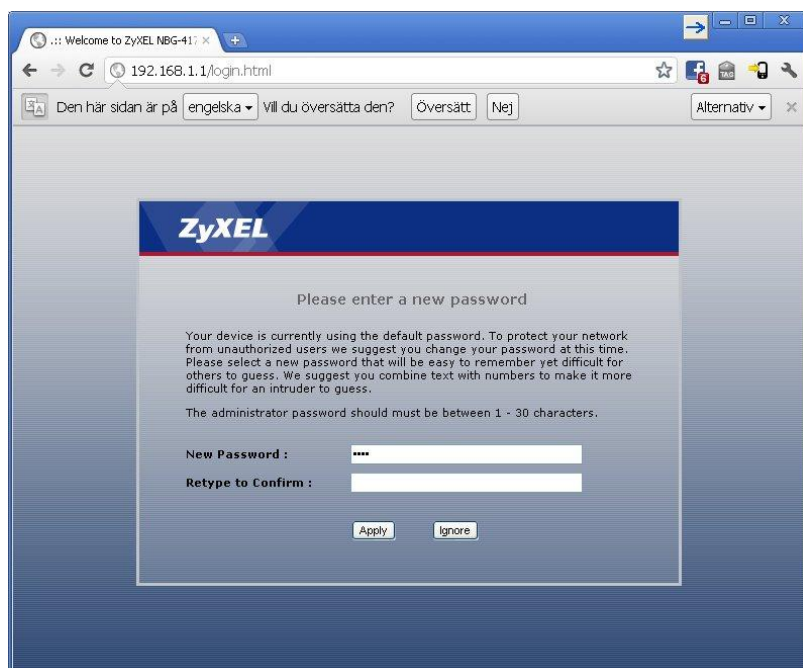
.:: Welcome to ZyXEL NBG-41

192.168.1.1/login.html

Den här sidan är på engelska Vill du översätta den? Översätt Nej Alternativ

ZyXEL

Please enter a new password

Your device is currently using the default password. To protect your network from unauthorized users we suggest you change your password at this time. Please select a new password that will be easy to remember yet difficult for others to guess. We suggest you combine text with numbers to make it more difficult for an intruder to guess.

The administrator password should must be between 1 - 30 characters.

New Password : ••••

Retype to Confirm :

Apply Ignore